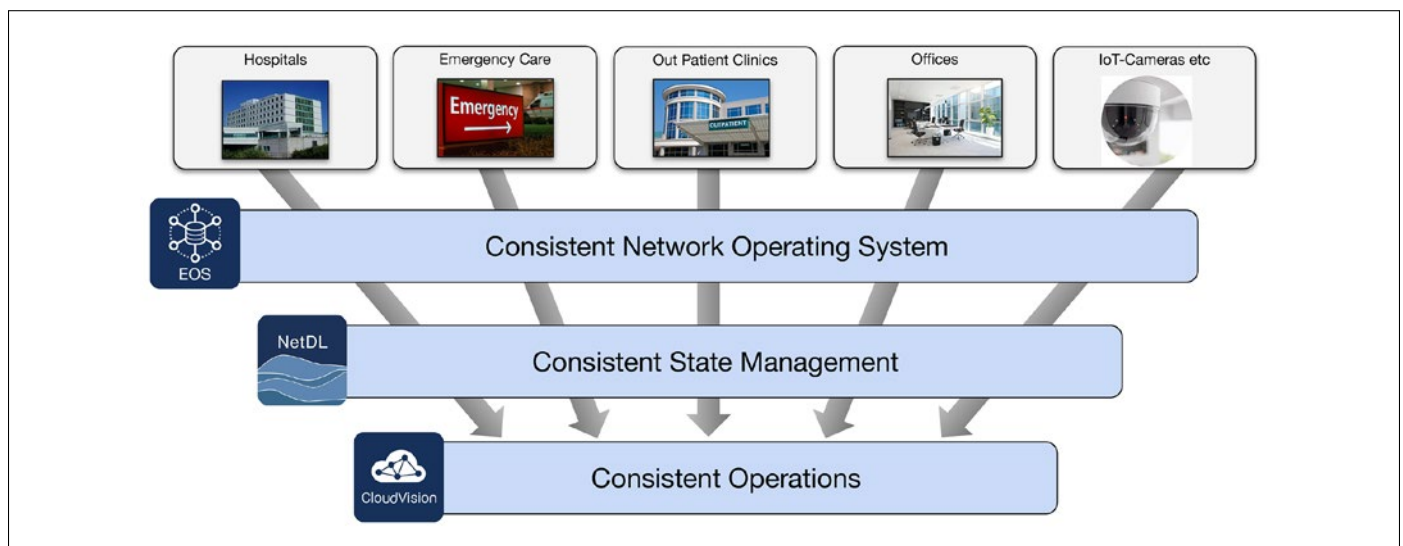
Hospitals

Emergency Care

Emergency

Out Patient Clinics

OUTPATIENT

Offices

IoT-Cameras etc

EOS

Consistent Network Operating System

NetDL

Consistent State Management

CloudVision

Consistent Operations